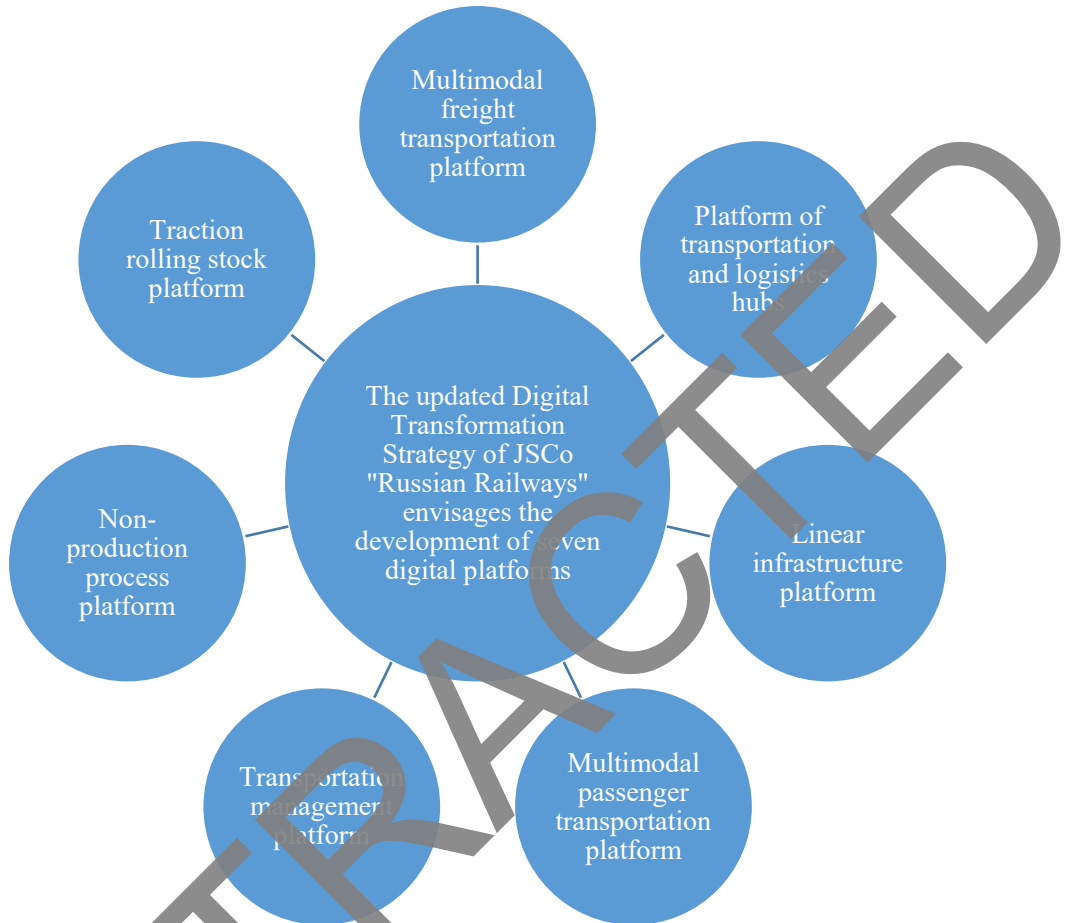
Multimodal freight transportation platform

Platform of transportation and logistics hubs

Traction rolling stock platform

The updated Digital Transformation Strategy of JSCo "Russian Railways" envisages the development of seven digital platforms

Non-production process platform

Linear infrastructure platform

Transportation management platform

Multimodal passenger transportation platform

RACTED